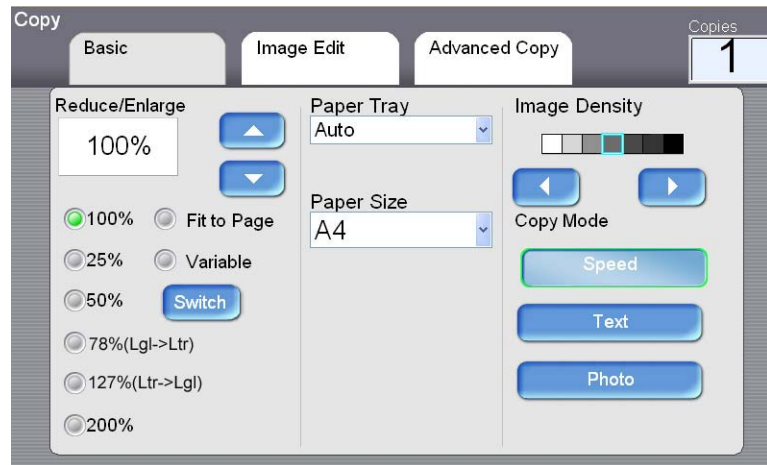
Copy

Basic

Image Edit

Advanced Copy

Copies

1

Reduce/Enlarge

100%

100%

Fit to Page

25%

Variable

50%

Switch

78%(Lgl->Ltr)

127%(Ltr->Lgl)

200%

Paper Tray

Auto

Paper Size

A4

Image Density

Copy Mode

Speed

Text

Photo